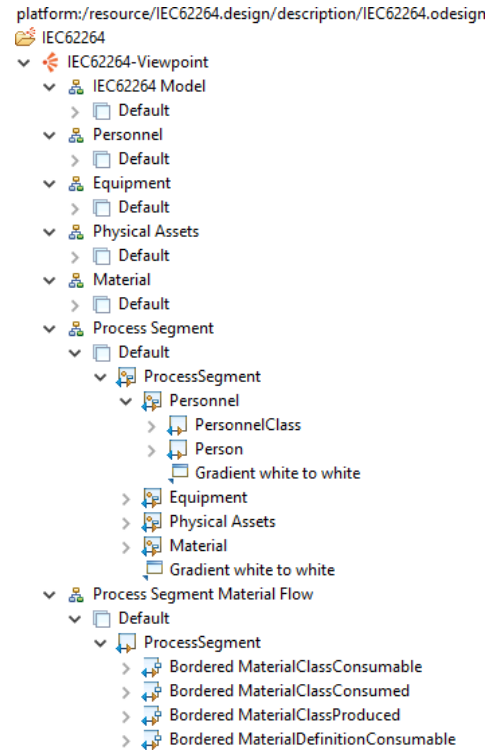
platform:/resource/IEC62264.design/description/IEC62264.odesign
IEC62264
IEC62264-Viewpoint
IEC62264 Model
Default
Personnel
Default
Equipment
Default
Physical Assets
Default
Material
Default
Process Segment
Default
ProcessSegment
Personnel
PersonnelClass
Person
Gradient white to white
Equipment
Physical Assets
Material
Gradient white to white
Process Segment Material Flow
Default
ProcessSegment
Bordered MaterialClassConsumable
Bordered MaterialClassConsumed
Bordered MaterialClassProduced
Bordered MaterialDefinitionConsumable